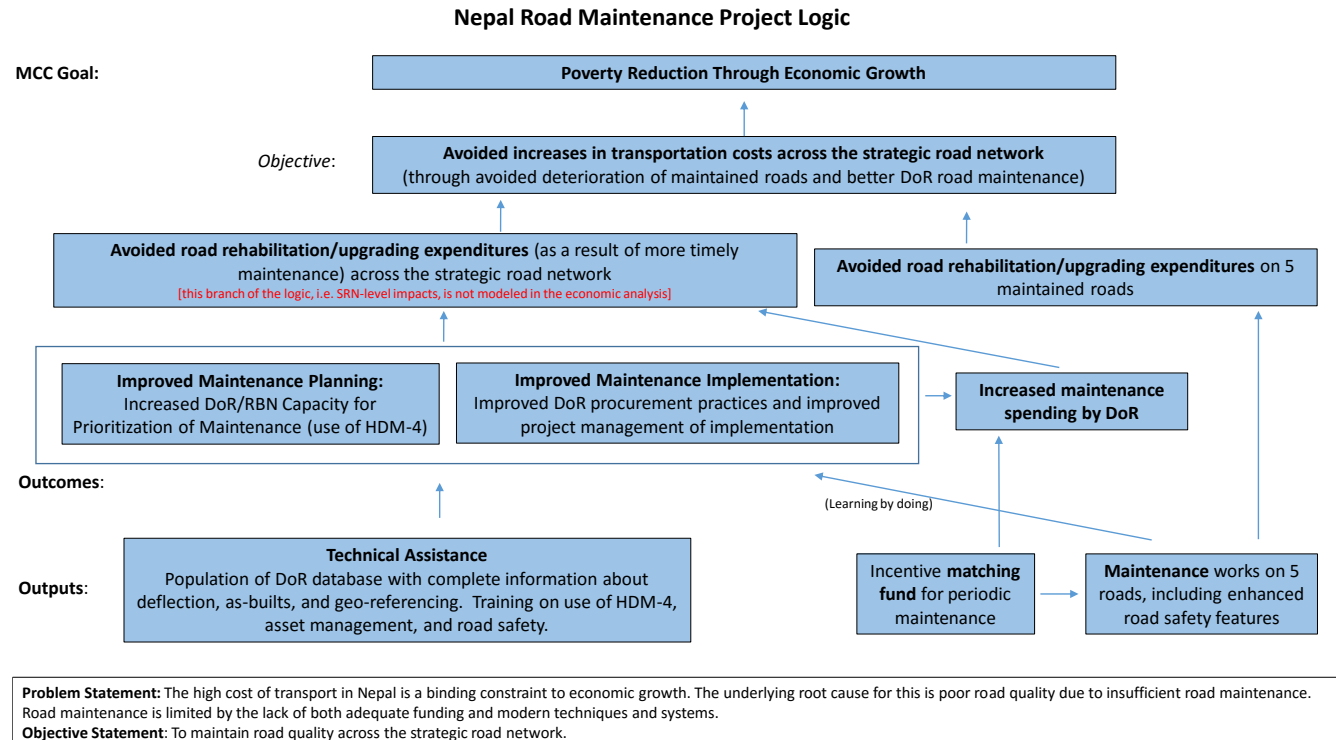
Nepal Road Maintenance Project Logic

MCC Goal:

Poverty Reduction Through Economic Growth

Objective:

Avoided increases in transportation costs across the strategic road network
(through avoided deterioration of maintained roads and better DoR road maintenance)

Avoided road rehabilitation/upgrading expenditures (as a result of more timely maintenance) across the strategic road network
[this branch of the logic, i.e. SRN-level impacts, is not modeled in the economic analysis]

Avoided road rehabilitation/upgrading expenditures on 5 maintained roads

Improved Maintenance Planning:
Increased DoR/RBN Capacity for Prioritization of Maintenance (use of HDM-4)

Improved Maintenance Implementation:
Improved DoR procurement practices and improved project management of implementation

Increased maintenance spending by DoR

Outcomes:

(Learning by doing)

Technical Assistance
Population of DoR database with complete information about deflection, as-builts, and geo-referencing. Training on use of HDM-4, asset management, and road safety.

Outputs:

Incentive matching fund for periodic maintenance

Maintenance works on 5 roads, including enhanced road safety features

Problem Statement: The high cost of transport in Nepal is a binding constraint to economic growth. The underlying root cause for this is poor road quality due to insufficient road maintenance. Road maintenance is limited by the lack of both adequate funding and modern techniques and systems.
Objective Statement: To maintain road quality across the strategic road network.